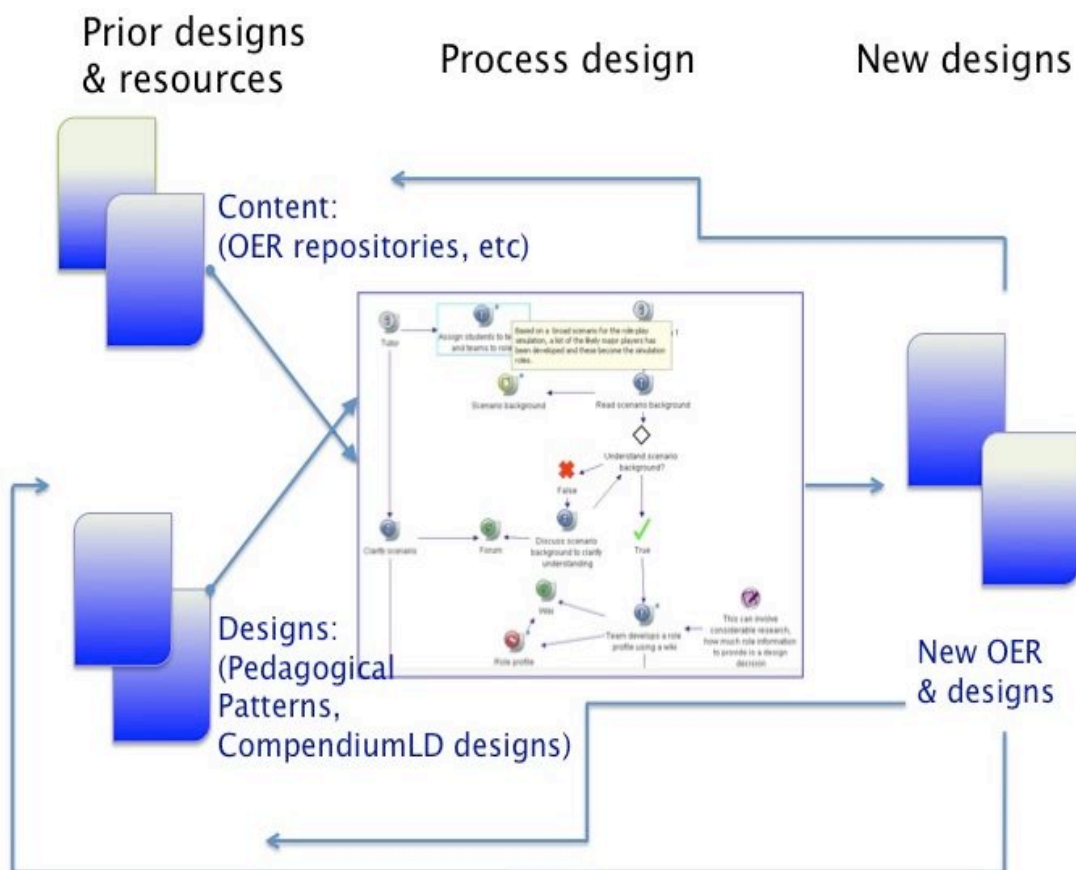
Prior designs & resources

Process design

New designs

Content: (OER repositories, etc)

Tutor

Assign students to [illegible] and teams to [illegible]

Based on a broad scenario for the role-play simulation, a list of the likely major players has been developed and these become the simulation roles.

Scenario background

Read scenario background

Understand scenario background?

False

True

Clarify scenario

Forum

Discuss scenario background to clarify understanding

Wiki

Role profile

Team develops a role profile using a wiki

This can involve considerable research, how much role information to provide is a design decision

Designs: (Pedagogical Patterns, CompendiumLD designs)

New OER & designs